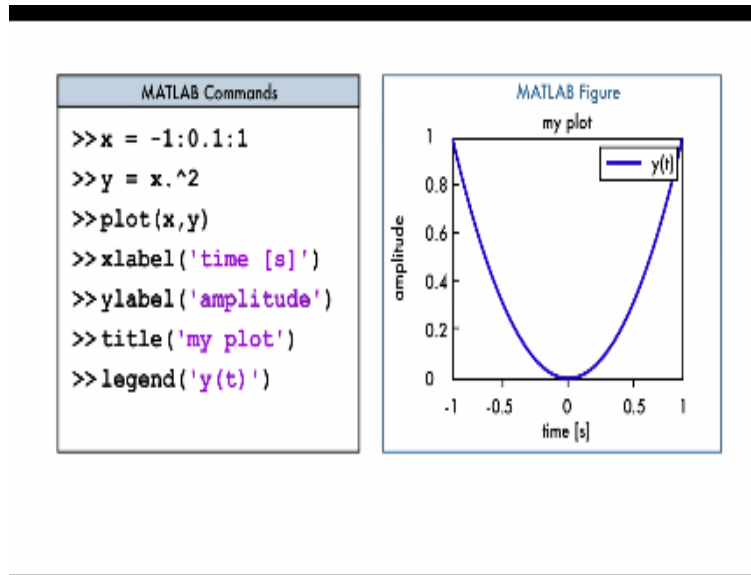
MATLAB Commands

>> x = -1:0.1:1
>> y = x.^2
>> plot(x,y)
>> xlabel('time [s]')
>> ylabel('amplitude')
>> title('my plot')
>> legend('y(t)')

MATLAB Figure

my plot

y(t)

amplitude

1
0.8
0.6
0.4
0.2
0

-1 -0.5 0 0.5 1

time [s]